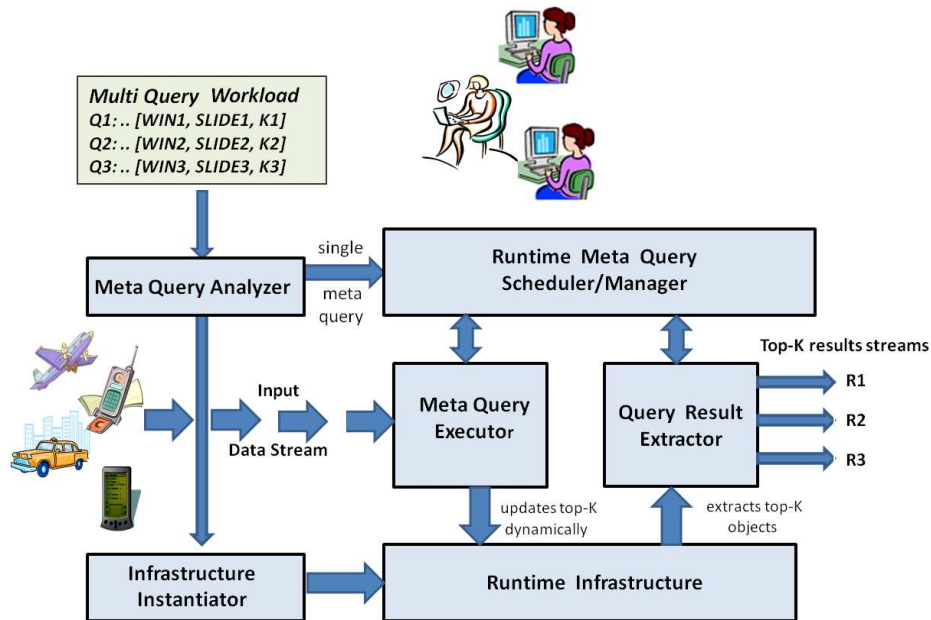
Multi Query Workload
Q1: .. [WIN1, SLIDE1, K1]
Q2: .. [WIN2, SLIDE2, K2]
Q3: .. [WIN3, SLIDE3, K3]

Meta Query Analyzer

single meta query

Runtime Meta Query Scheduler/Manager

Input Data Stream

Meta Query Executor

Query Result Extractor

Top-K results streams

R1
R2
R3

updates top-K dynamically

extracts top-K objects

Infrastructure Instantiator

Runtime Infrastructure